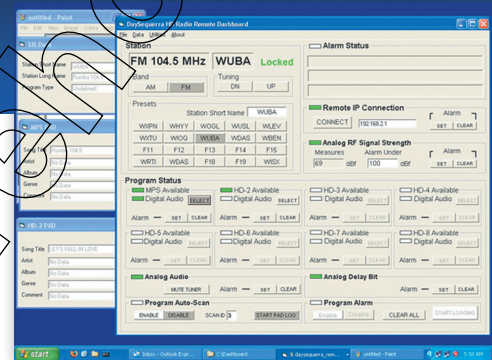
untitled - Paint
File Edit View Image Colors Help

SIS Data
Station Short Name WUBA
Station Long Name Rumba 104.5
Program Type Undefined

MPS PAD
Song Title Rumba 104.5
Artist No Data
Album No Data
Genre No Data
Comment No Data

HD-2 PAD
Song Title LETS FALL IN LOVE
Artist No Data
Album No Data
Genre No Data
Comment No Data

DaySequerra HD Radio Remote Dashboard
File Data Utilities About

Station
FM 104.5 MHz WUBA Locked
Band
AM FM
Tuning
DN UP
Presets
Station Short Name WUBA
WXPN WYHY WGGL WUSL WLEV
WXTU WIOQ WUBA WDAS WBEN
F11 F12 F13 F14 F15
WRTI WDAS F18 F19 WISX

Alarm Status

Remote IP Connection
CONNECT 192.168.2.1
Alarm
SET CLEAR

Analog RF Signal Strength
Measures Alarm Under
69 dBf 100 dBf
Alarm
SET CLEAR

Program Status
MPS Available
Digital Audio SELECT
Alarm SET CLEAR
HD-2 Available
Digital Audio SELECT
Alarm SET CLEAR
HD-3 Available
Digital Audio SELECT
Alarm SET CLEAR
HD-4 Available
Digital Audio SELECT
Alarm SET CLEAR
HD-5 Available
Digital Audio SELECT
Alarm SET CLEAR
HD-6 Available
Digital Audio SELECT
Alarm SET CLEAR
HD-7 Available
Digital Audio SELECT
Alarm SET CLEAR
HD-8 Available
Digital Audio SELECT
Alarm SET CLEAR

Analog Audio
MUTE TUNER
Alarm SET CLEAR

Analog Delay Bit
Alarm SET CLEAR

Program Auto-Scan
ENABLE DISABLE SCAN ID 3 START PAD LOG

Program Alarm
Enable CLEAR ALL START LOGGING

start Inbox - Outlook Expr... C:\Dashboard 5 daysequerra_rem... untitled - Paint 5:50 AM